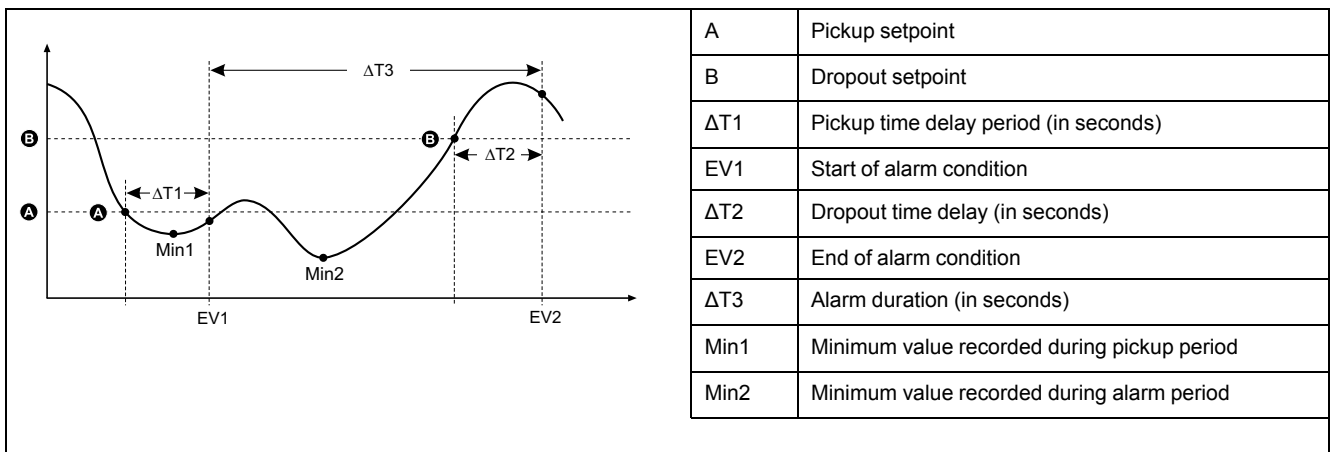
ΔT3

B

B

ΔT2

ΔT1

A

A

Min1

Min2

EV1

EV2

| A | Pickup setpoint |
|---|---|
| B | Dropout setpoint |
| ΔT1 | Pickup time delay period (in seconds) |
| EV1 | Start of alarm condition |
| ΔT2 | Dropout time delay (in seconds) |
| EV2 | End of alarm condition |
| ΔT3 | Alarm duration (in seconds) |
| Min1 | Minimum value recorded during pickup period |
| Min2 | Minimum value recorded during alarm period |